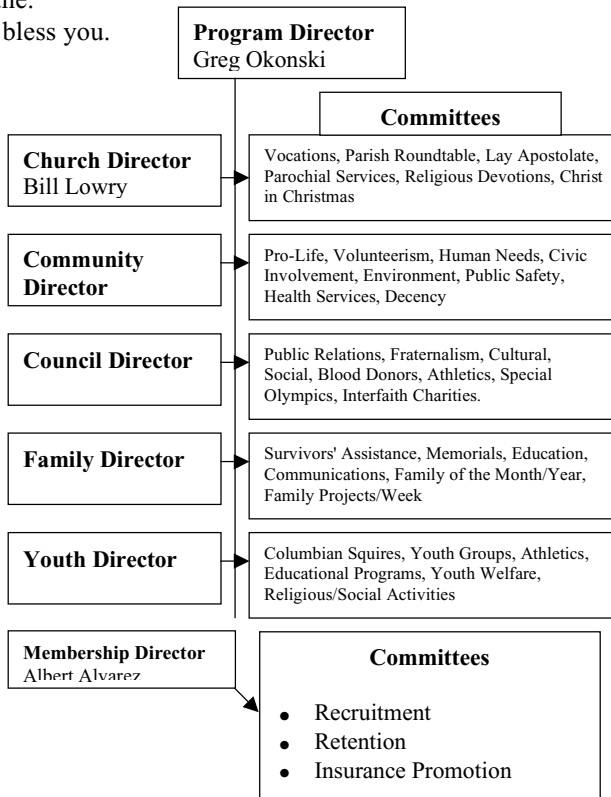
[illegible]ne.
bless you.

**Program Director**
Greg Okonski

**Committees**

**Church Director**
Bill Lowry

Vocations, Parish Roundtable, Lay Apostolate, Parochial Services, Religious Devotions, Christ in Christmas

**Community Director**

Pro-Life, Volunteerism, Human Needs, Civic Involvement, Environment, Public Safety, Health Services, Decency

**Council Director**

Public Relations, Fraternalism, Cultural, Social, Blood Donors, Athletics, Special Olympics, Interfaith Charities.

**Family Director**

Survivors' Assistance, Memorials, Education, Communications, Family of the Month/Year, Family Projects/Week

**Youth Director**

Columbian Squires, Youth Groups, Athletics, Educational Programs, Youth Welfare, Religious/Social Activities

**Membership Director**
Albert Alvarez

**Committees**

- Recruitment
- Retention
- Insurance Promotion